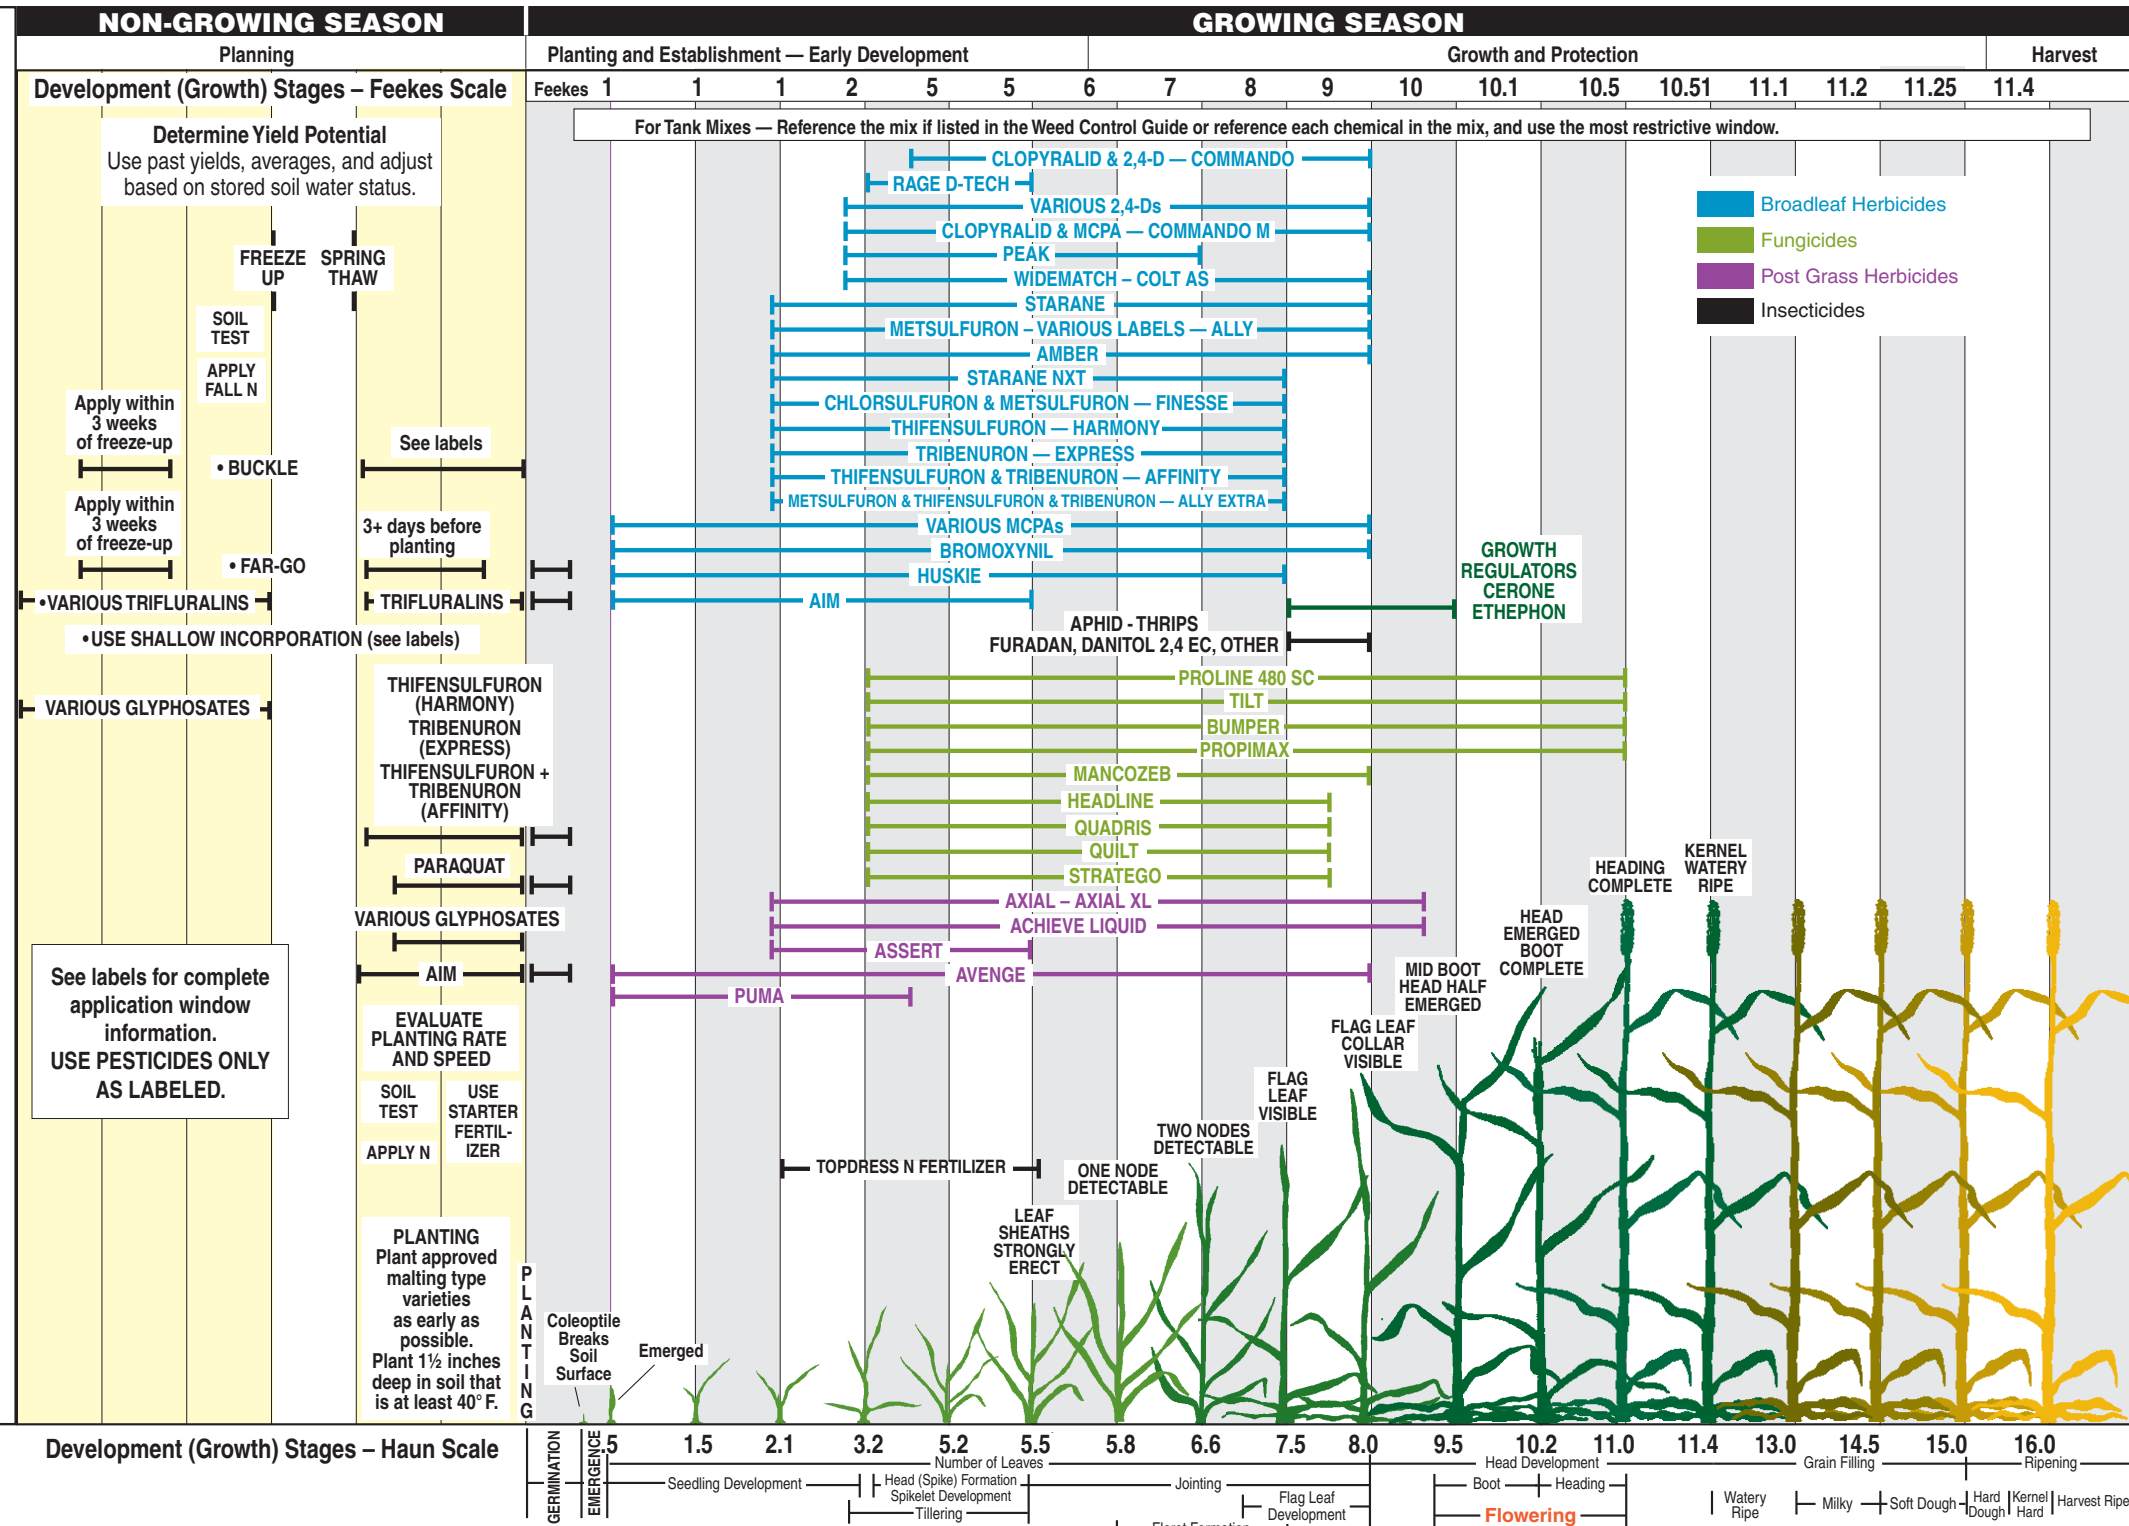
NON-GROWING SEASON
GROWING SEASON
Planning
Planting and Establishment — Early Development
Growth and Protection
Harvest
Development (Growth) Stages – Feekes Scale
Feekes 1 1 1 2 5 5 6 7 8 9 10 10.1 10.5 10.51 11.1 11.2 11.25 11.4

Determine Yield Potential
Use past yields, averages, and adjust based on stored soil water status.

For Tank Mixes — Reference the mix if listed in the Weed Control Guide or reference each chemical in the mix, and use the most restrictive window.

CLOPYRALID & 2,4-D — COMMANDO
RAGE D-TECH
VARIOUS 2,4-Ds
CLOPYRALID & MCPA — COMMANDO M
PEAK
WIDEMATCH – COLT AS
STARANE
METSULFURON – VARIOUS LABELS — ALLY
AMBER
STARANE NXT
CHLORSULFURON & METSULFURON — FINESSE
THIFENSULFURON — HARMONY
TRIBENURON — EXPRESS
THIFENSULFURON & TRIBENURON — AFFINITY
METSULFURON & THIFENSULFURON & TRIBENURON — ALLY EXTRA
VARIOUS MCPAs
BROMOXYNIL
HUSKIE
AIM

Broadleaf Herbicides
Fungicides
Post Grass Herbicides
Insecticides

FREEZE UP
SPRING THAW
SOIL TEST
APPLY FALL N
Apply within 3 weeks of freeze-up
• BUCKLE
See labels
Apply within 3 weeks of freeze-up
• FAR-GO
3+ days before planting
•VARIOUS TRIFLURALINS
TRIFLURALINS
•USE SHALLOW INCORPORATION (see labels)
VARIOUS GLYPHOSATES

GROWTH REGULATORS CERONE ETHEPHON
APHID - THRIPS
FURADAN, DANITOL 2,4 EC, OTHER

THIFENSULFURON (HARMONY) TRIBENURON (EXPRESS) THIFENSULFURON + TRIBENURON (AFFINITY)

PROLINE 480 SC
TILT
BUMPER
PROPIMAX
MANCOZEB
HEADLINE
QUADRIS
QUILT
STRATEGO

PARAQUAT
VARIOUS GLYPHOSATES
AXIAL – AXIAL XL
ACHIEVE LIQUID
ASSERT
AIM
AVENGE
PUMA

HEADING COMPLETE
KERNEL WATERY RIPE
HEAD EMERGED BOOT COMPLETE
MID BOOT HEAD HALF EMERGED
FLAG LEAF COLLAR VISIBLE
FLAG LEAF VISIBLE
TWO NODES DETECTABLE
ONE NODE DETECTABLE
LEAF SHEATHS STRONGLY ERECT

See labels for complete application window information.
USE PESTICIDES ONLY AS LABELED.

EVALUATE PLANTING RATE AND SPEED
SOIL TEST
USE STARTER FERTIL-IZER
APPLY N
TOPDRESS N FERTILIZER

PLANTING
Plant approved malting type varieties as early as possible.
Plant 1½ inches deep in soil that is at least 40° F.
PLANTING
Coleoptile Breaks Soil Surface
Emerged

Development (Growth) Stages – Haun Scale
GERMINATION
EMERGENCE
.5 1.5 2.1 3.2 5.2 5.5 5.8 6.6 7.5 8.0 9.5 10.2 11.0 11.4 13.0 14.5 15.0 16.0
Number of Leaves
Seedling Development
Head (Spike) Formation
Spikelet Development
Tillering
Jointing
Flag Leaf Development
Floret Formation
Head Development
Boot
Heading
Flowering
Grain Filling
Ripening
Watery Ripe
Milky
Soft Dough
Hard Dough
Kernel Hard
Harvest Ripe